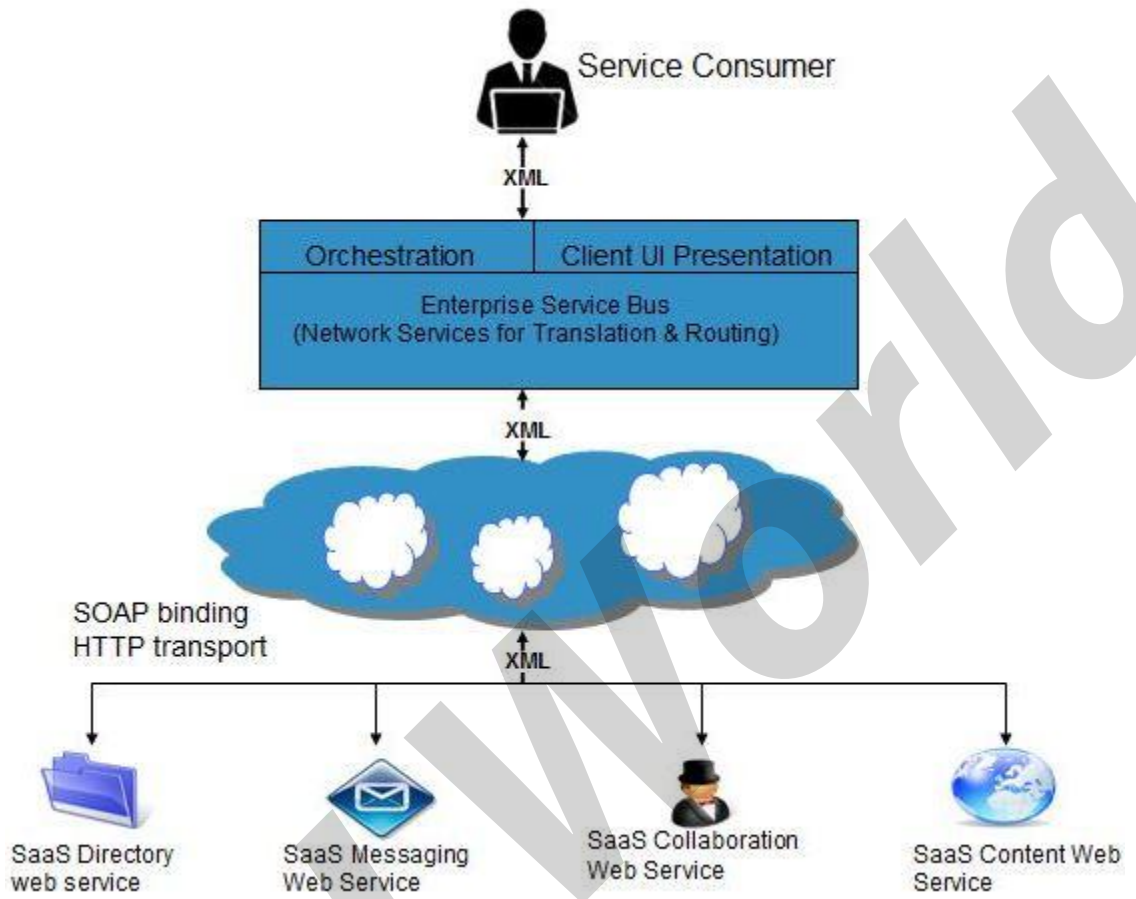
Service Consumer

XML

Orchestration

Client UI Presentation

Enterprise Service Bus
(Network Services for Translation & Routing)

XML

SOAP binding
HTTP transport

XML

SaaS Directory web service

SaaS Messaging Web Service

SaaS Collaboration Web Service

SaaS Content Web Service

World